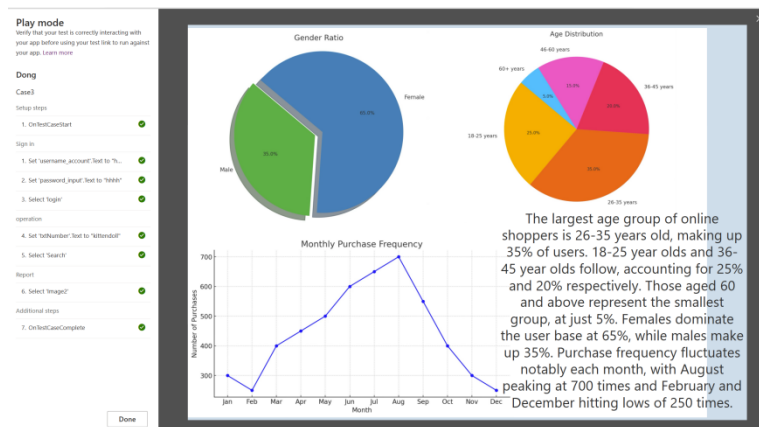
Play mode

Verify that your test is correctly interacting with your app before using your test link to run against your app. Learn more

Dong

Case3

Setup steps

1. OnTestCaseStart

Sign in

1. Set 'username_account'.Text to "h...

2. Set 'password_input'.Text to "hhhh"

3. Select 'login'

operation

4. Set 'txtNumber'.Text to "kittendoll"

5. Select 'Search'

Report

6. Select 'Image2'

Additional steps

7. OnTestCaseComplete

Done

Gender Ratio

Female

65.0%

35.0%

Male

Age Distribution

46-60 years

60+ years

5.0%

15.0%

36-45 years

20.0%

18-25 years

25.0%

35.0%

26-35 years

The largest age group of online shoppers is 26-35 years old, making up 35% of users. 18-25 year olds and 36-45 year olds follow, accounting for 25% and 20% respectively. Those aged 60 and above represent the smallest group, at just 5%. Females dominate the user base at 65%, while males make up 35%. Purchase frequency fluctuates notably each month, with August peaking at 700 times and February and December hitting lows of 250 times.

Monthly Purchase Frequency

Number of Purchases

700

600

500

400

300

Jan Feb Mar Apr May Jun Jul Aug Sep Oct Nov Dec

Month